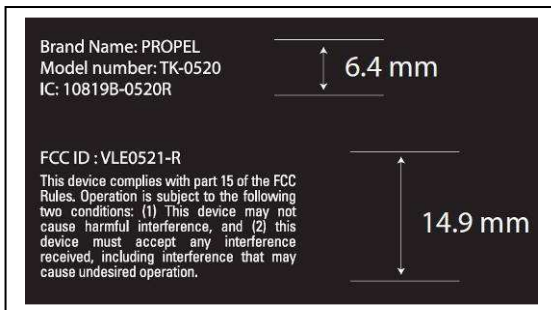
Brand Name: PROPEL
Model number: TK-0520
IC: 10819B-0520R

6.4 mm

FCC ID : VLE0521-R
This device complies with part 15 of the FCC Rules. Operation is subject to the following two conditions: (1) This device may not cause harmful interference, and (2) this device must accept any interference received, including interference that may cause undesired operation.

14.9 mm